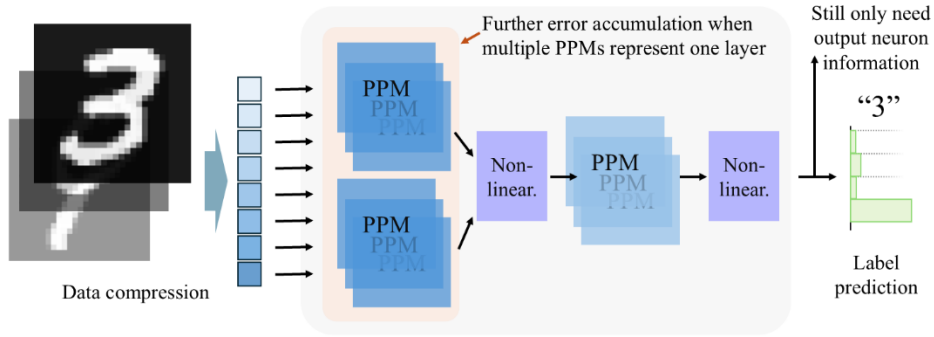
Further error accumulation when multiple PPMs represent one layer

Still only need output neuron information

PPM
PPM
PPM

PPM
PPM
PPM

Non-linear.

PPM
PPM
PPM

Non-linear.

“3”

Data compression

Label prediction